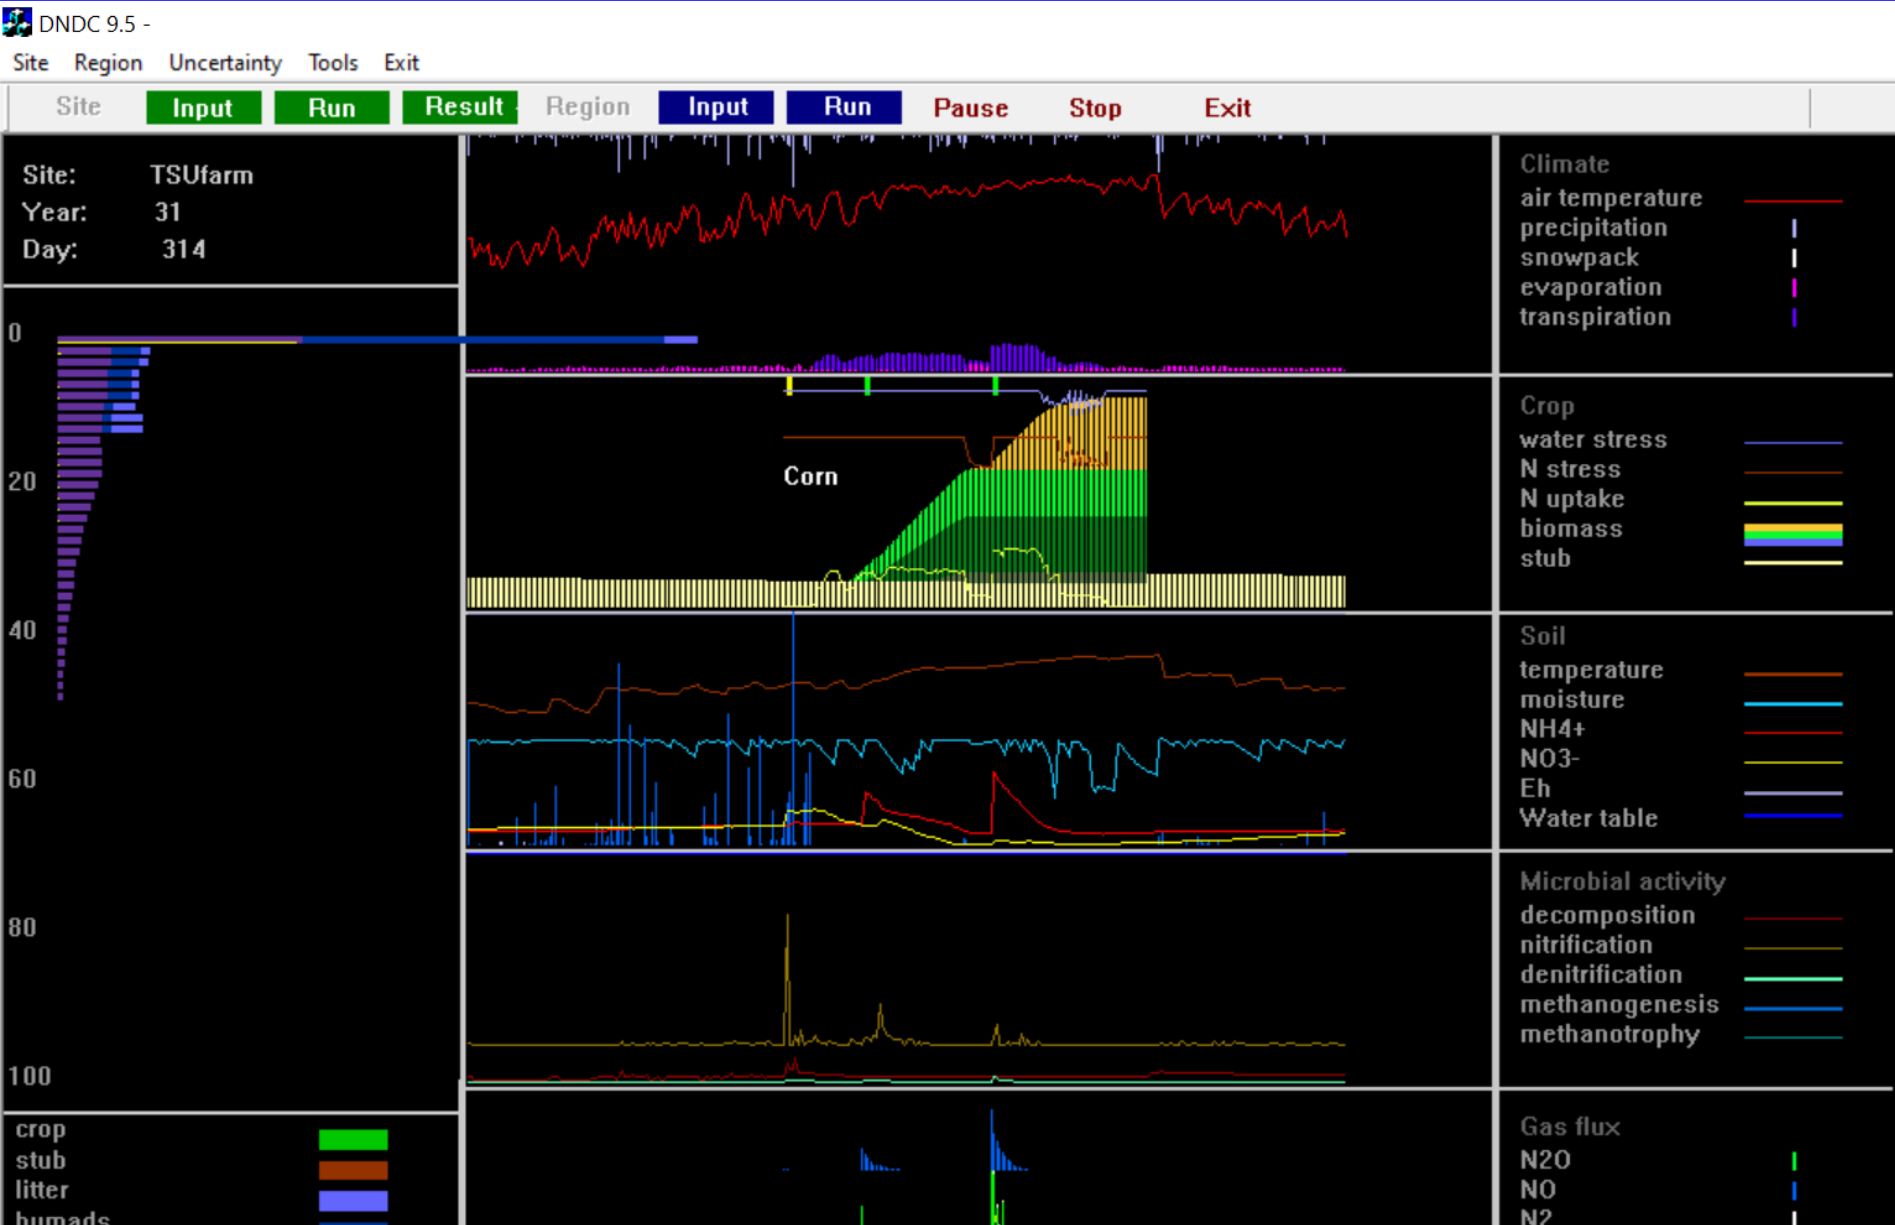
DNDC 9.5 -

Site Region Uncertainty Tools Exit

Site Input Run Result Region Input Run Pause Stop Exit

Site: TSUfarm
Year: 31
Day: 314

0
20
40
60
80
100

crop
stub
litter
humads

Corn

Climate
air temperature
precipitation
snowpack
evaporation
transpiration

Crop
water stress
N stress
N uptake
biomass
stub

Soil
temperature
moisture
NH4+
NO3-
Eh
Water table

Microbial activity
decomposition
nitrification
denitrification
methanogenesis
methanotrophy

Gas flux
N2O
NO
N2